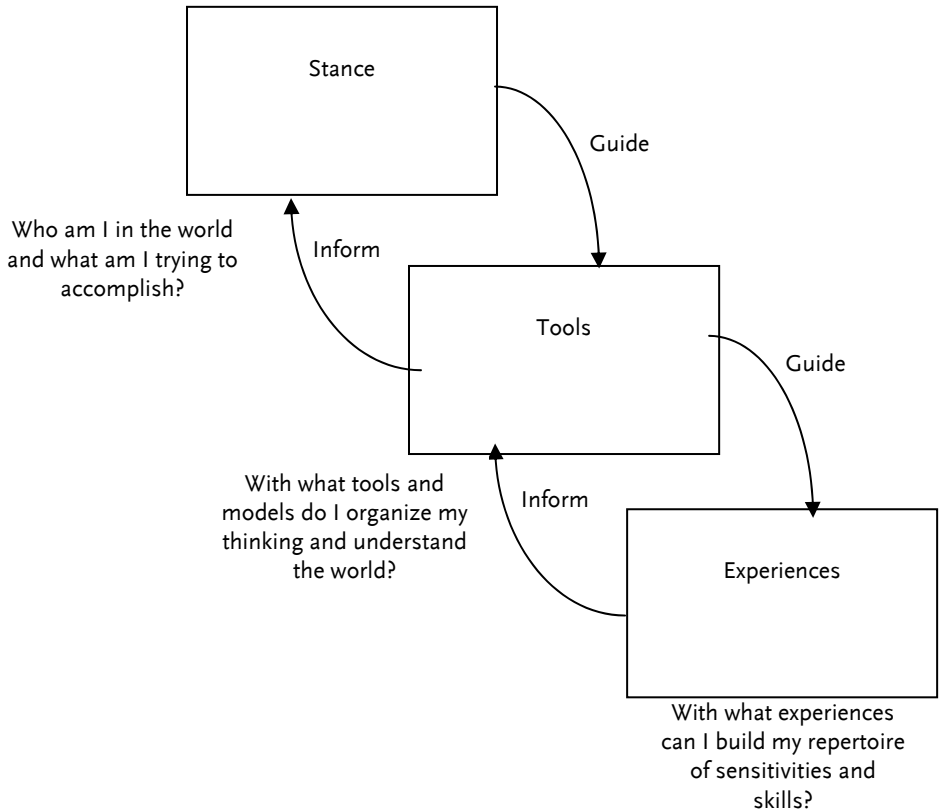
Stance

Guide

Who am I in the world and what am I trying to accomplish?

Inform

Tools

Guide

With what tools and models do I organize my thinking and understand the world?

Inform

Experiences

With what experiences can I build my repertoire of sensitivities and skills?